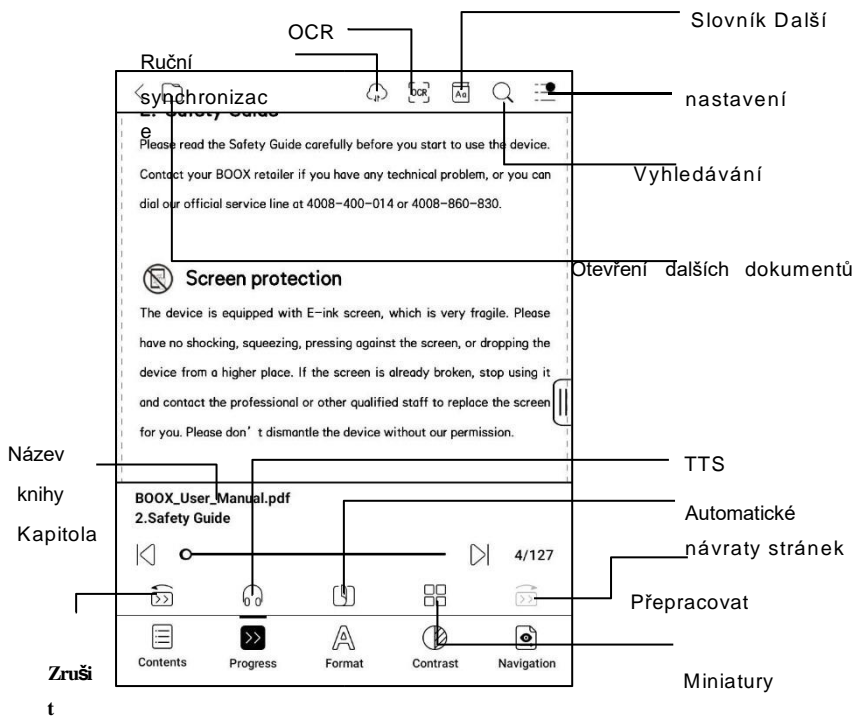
OCR

Slovník Další

Ruční synchronizace

nastavení

2. Safety Guide

Please read the Safety Guide carefully before you start to use the device. Contact your BOOX retailer if you have any technical problem, or you can dial our official service line at 4008-400-014 or 4008-860-830.

Vyhledávání

Otevření dalších dokumentů

Screen protection

The device is equipped with E-ink screen, which is very fragile. Please have no shocking, squeezing, pressing against the screen, or dropping the device from a higher place. If the screen is already broken, stop using it and contact the professional or other qualified staff to replace the screen for you. Please don't dismantle the device without our permission.

Název knihy

Kapitola

TTS

BOOX_User_Manual.pdf
2.Safety Guide

Automatické návraty stránek

4/127

Přepracovat

Zrušit

Contents Progress Format Contrast Navigation

Miniatury